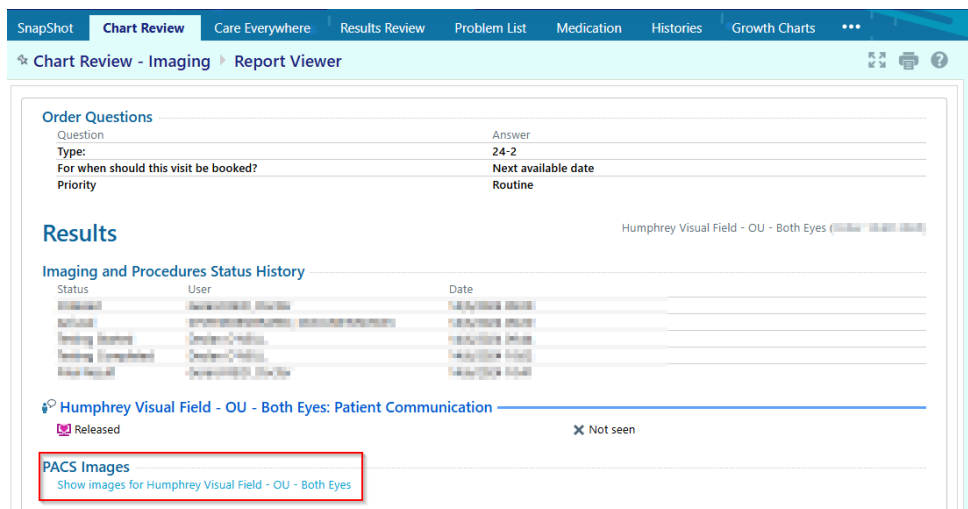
SnapShot | Chart Review | Care Everywhere | Results Review | Problem List | Medication | Histories | Growth Charts | •••

Chart Review - Imaging ▸ Report Viewer

Order Questions

| Question | Answer |
|---|---|
| Type: | 24-2 |
| For when should this visit be booked? | Next available date |
| Priority | Routine |

Results

Humphrey Visual Field - OU - Both Eyes ([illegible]

Imaging and Procedures Status History

| Status | User | Date |
|---|---|---|
| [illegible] | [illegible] | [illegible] |
| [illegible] | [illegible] | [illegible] |
| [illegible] | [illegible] | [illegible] |
| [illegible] | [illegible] | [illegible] |
| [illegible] | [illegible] | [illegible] |

Humphrey Visual Field - OU - Both Eyes: Patient Communication

Released

Not seen

PACS Images

Show images for Humphrey Visual Field - OU - Both Eyes